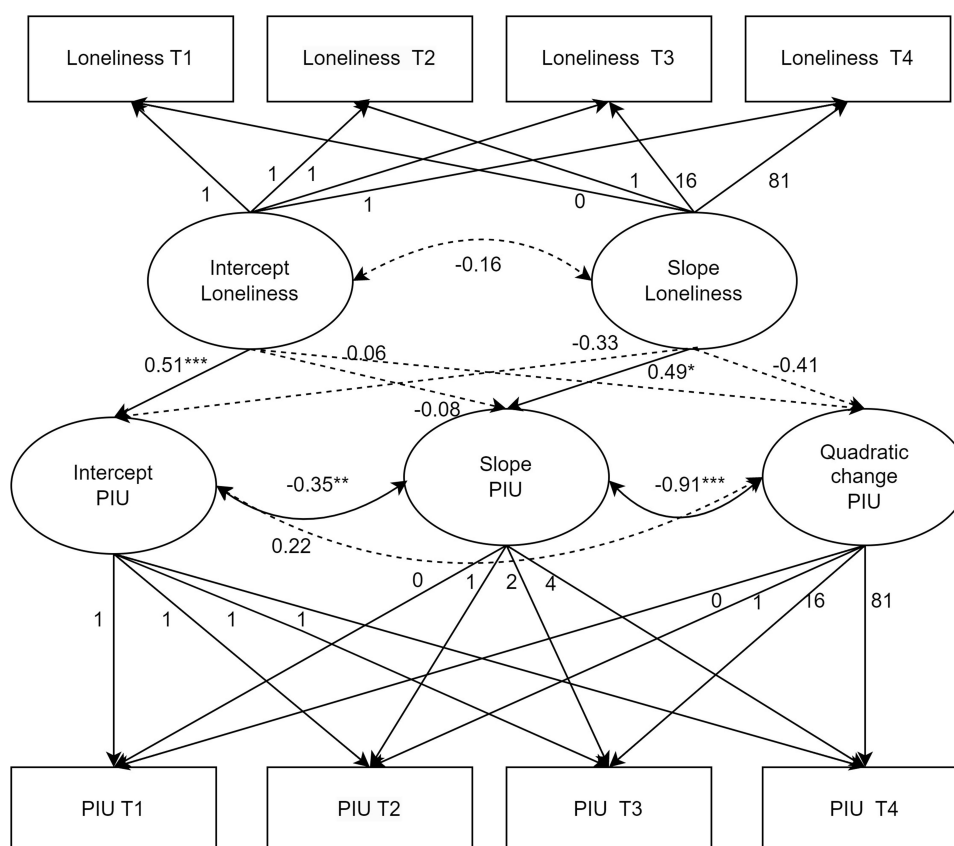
Loneliness T1

Loneliness T2

Loneliness T3

Loneliness T4

1

1

1

1

0

1

16

81

Intercept Loneliness

-0.16

Slope Loneliness

0.51***

0.06

-0.33

0.49*

-0.41

-0.08

Intercept PIU

-0.35**

Slope PIU

-0.91***

Quadratic change PIU

0.22

0

1

2

4

0

1

16

81

1

1

1

1

PIU T1

PIU T2

PIU T3

PIU T4